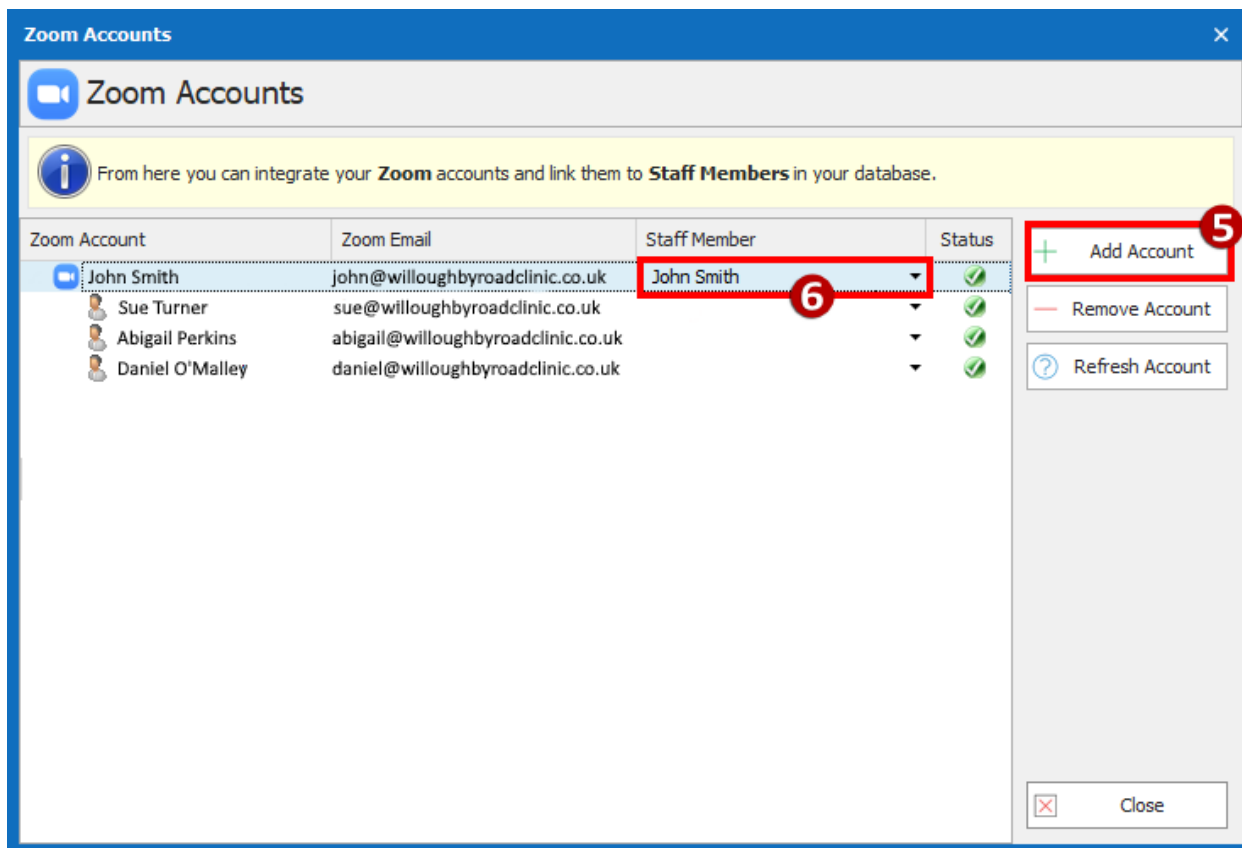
Zoom Accounts ×

Zoom Accounts

From here you can integrate your **Zoom** accounts and link them to **Staff Members** in your database.

| Zoom Account | Zoom Email | Staff Member | Status |
|---|---|---|---|
| John Smith | john@willoughbyroadclinic.co.uk | John Smith | |
| Sue Turner | sue@willoughbyroadclinic.co.uk | | |
| Abigail Perkins | abigail@willoughbyroadclinic.co.uk | | |
| Daniel O'Malley | daniel@willoughbyroadclinic.co.uk | | |

6

5

Add Account

Remove Account

Refresh Account

Close